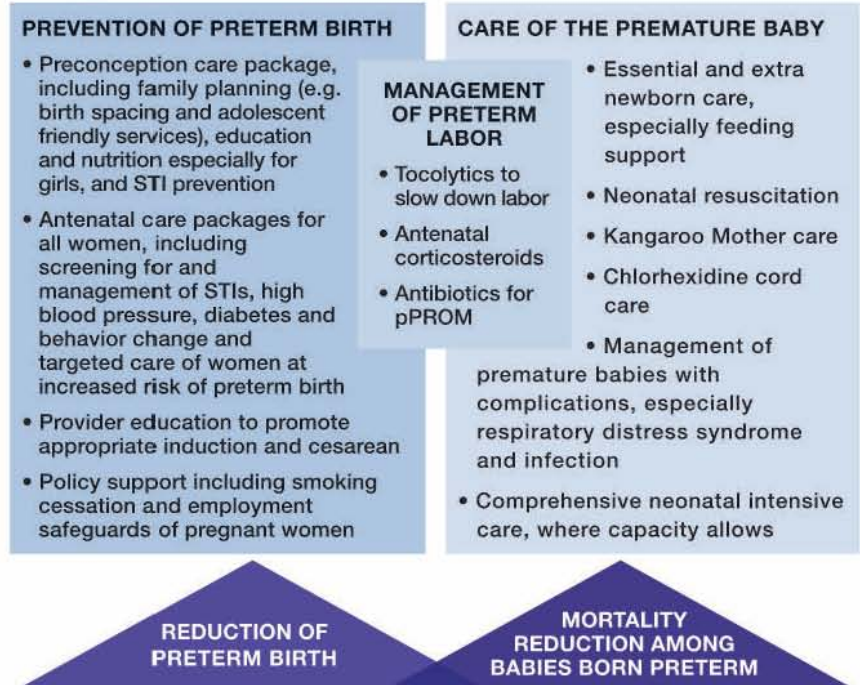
PREVENTION OF PRETERM BIRTH

• Preconception care package, including family planning (e.g. birth spacing and adolescent friendly services), education and nutrition especially for girls, and STI prevention

• Antenatal care packages for all women, including screening for and management of STIs, high blood pressure, diabetes and behavior change and targeted care of women at increased risk of preterm birth

• Provider education to promote appropriate induction and cesarean

• Policy support including smoking cessation and employment safeguards of pregnant women

MANAGEMENT OF PRETERM LABOR

• Tocolytics to slow down labor

• Antenatal corticosteroids

• Antibiotics for pPROM

CARE OF THE PREMATURE BABY

• Essential and extra newborn care, especially feeding support

• Neonatal resuscitation

• Kangaroo Mother care

• Chlorhexidine cord care

• Management of premature babies with complications, especially respiratory distress syndrome and infection

• Comprehensive neonatal intensive care, where capacity allows

REDUCTION OF PRETERM BIRTH

MORTALITY REDUCTION AMONG BABIES BORN PRETERM